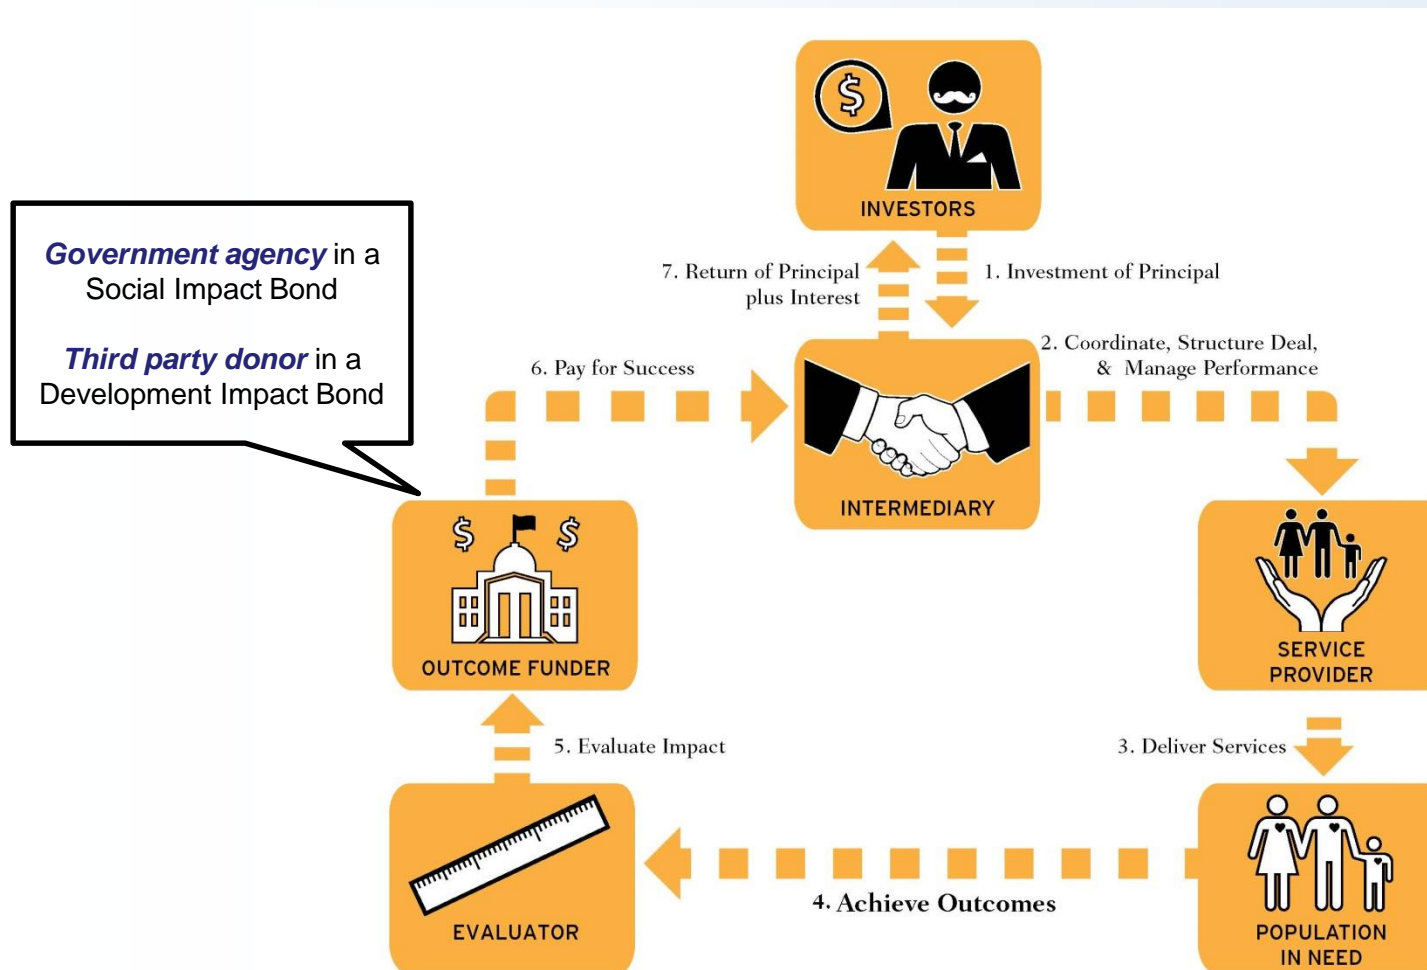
*Government agency* in a Social Impact Bond

*Third party donor* in a Development Impact Bond

INVESTORS

7. Return of Principal plus Interest

1. Investment of Principal

6. Pay for Success

2. Coordinate, Structure Deal, & Manage Performance

INTERMEDIARY

OUTCOME FUNDER

SERVICE PROVIDER

5. Evaluate Impact

3. Deliver Services

EVALUATOR

4. Achieve Outcomes

POPULATION IN NEED